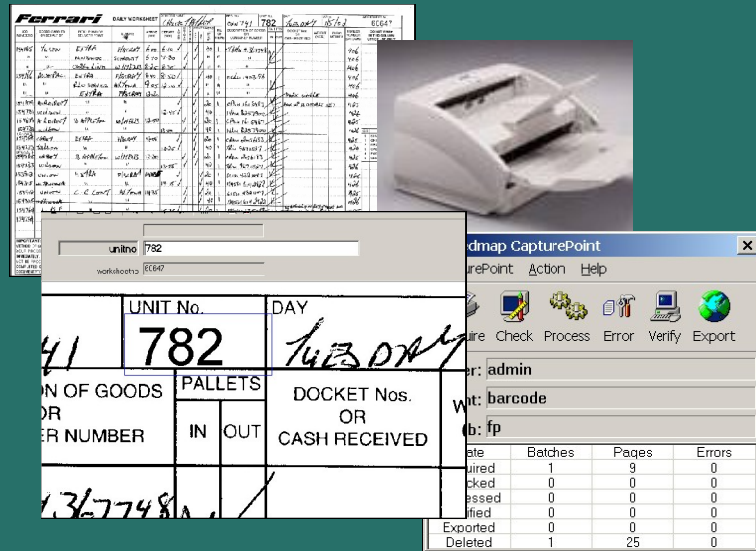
Ferrari DAILY WORKSHEET

782

EC647

unitno 782

worksheetno EC647

UNIT No.

782

DAY

TUESDAY

ON OF GOODS
OR
ER NUMBER

PALLETS

IN OUT

DOCKET Nos.
OR
CASH RECEIVED

edmap CapturePoint

urePoint Action Help

uire Check Process Error Verify Export

er: admin

nt: barcode

b: fp

| ate | Batches | Pages | Errors |
|---|---|---|---|
| uired | 1 | 9 | 0 |
| cked | 0 | 0 | 0 |
| essed | 0 | 0 | 0 |
| ified | 0 | 0 | 0 |
| Exported | 0 | 0 | 0 |
| Deleted | 1 | 25 | 0 |